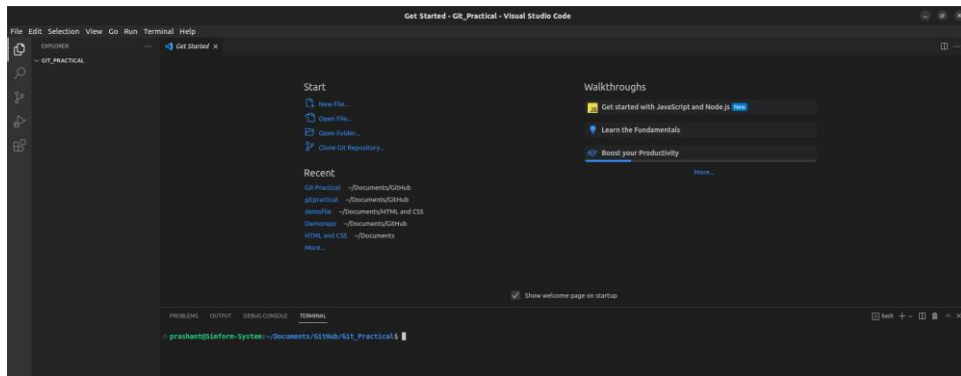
Get Started - Git_Practical - Visual Studio Code

File Edit Selection View Go Run Terminal Help

EXPLORER ...

GIT_PRACTICAL

Get Started ×

Start

New File...

Open File...

Open Folder...

Clone Git Repository...

Recent

Git-Practical ~/Documents/GitHub

gitpractical ~/Documents/GitHub

demoFile ~/Documents/HTML and CSS

Demorepo ~/Documents/GitHub

HTML and CSS ~/Documents

More...

Walkthroughs

Get started with JavaScript and Node.js New

Learn the Fundamentals

Boost your Productivity

More...

Show welcome page on startup

PROBLEMS OUTPUT DEBUG CONSOLE TERMINAL

bash + ∨

prashant@Simform-System:~/Documents/GitHub/Git_Practical$